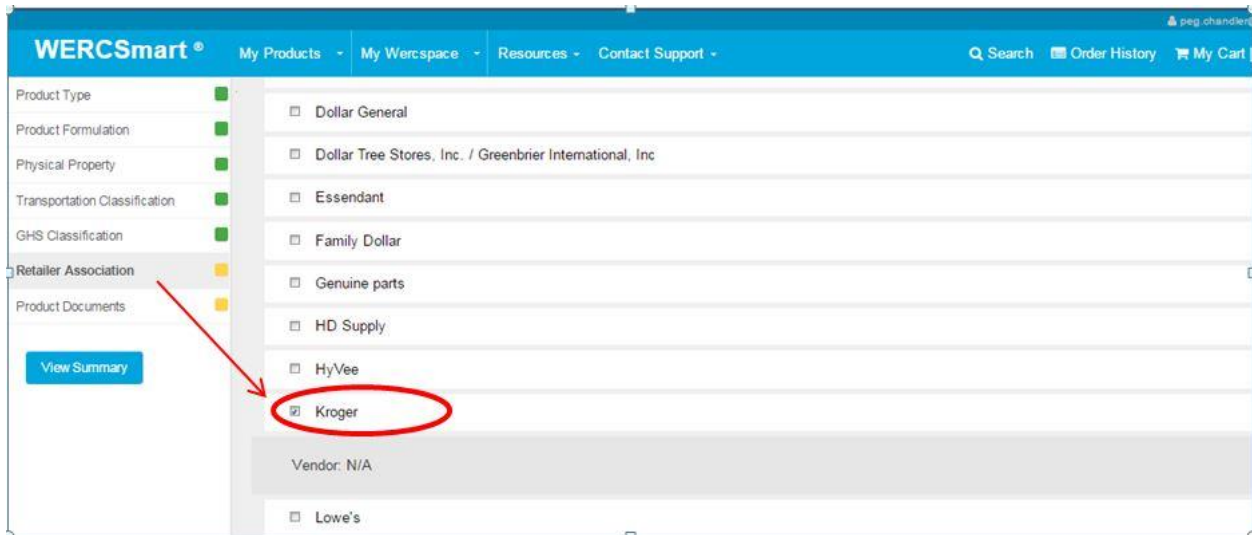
peg.chandler

WERCSmart®

My Products - My Wercspace - Resources - Contact Support -

Search Order History My Cart

Product Type
Product Formulation
Physical Property
Transportation Classification
GHS Classification
Retailer Association
Product Documents

View Summary

Dollar General
Dollar Tree Stores, Inc. / Greenbrier International, Inc
Essendant
Family Dollar
Genuine parts
HD Supply
HyVee
Kroger
Vendor: N/A
Lowe's